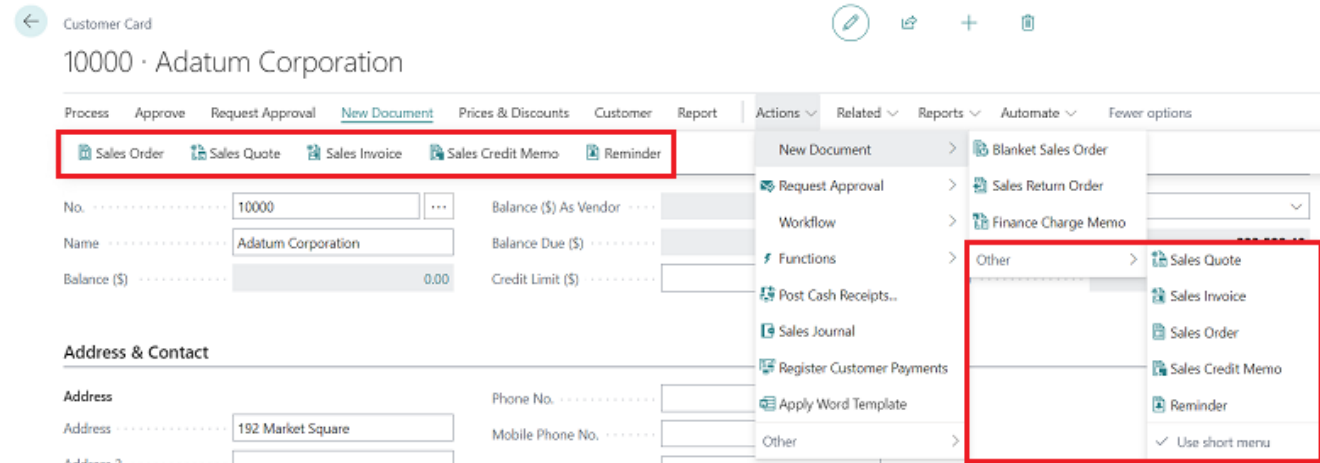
Customer Card

10000 · Adatum Corporation

Process Approve Request Approval New Document Prices & Discounts Customer Report Actions Related Reports Automate Fewer options

Sales Order Sales Quote Sales Invoice Sales Credit Memo Reminder

No. 10000 ...

Name Adatum Corporation

Balance ($) 0.00

Balance ($) As Vendor

Balance Due ($)

Credit Limit ($)

Address & Contact

Address

Address 192 Market Square

Phone No.

Mobile Phone No.

New Document

Request Approval

Workflow

Functions

Post Cash Receipts...

Sales Journal

Register Customer Payments

Apply Word Template

Other

Blanket Sales Order

Sales Return Order

Finance Charge Memo

Other

Sales Quote

Sales Invoice

Sales Order

Sales Credit Memo

Reminder

Use short menu